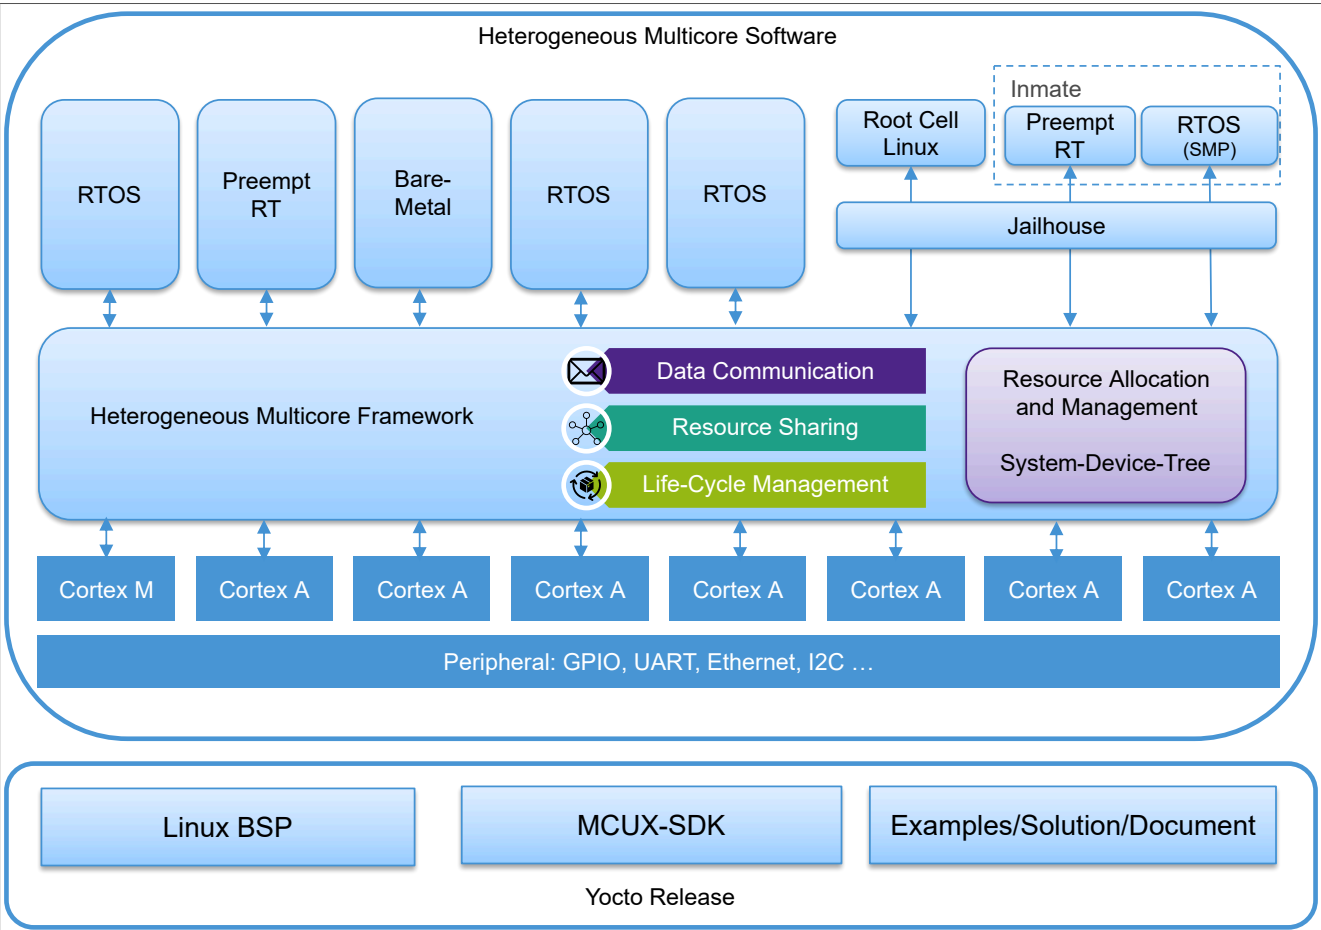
Heterogeneous Multicore Software

RTOS

Preempt RT

Bare-Metal

RTOS

RTOS

Root Cell Linux

Inmate

Preempt RT

RTOS (SMP)

Jailhouse

Heterogeneous Multicore Framework

Data Communication

Resource Sharing

Life-Cycle Management

Resource Allocation and Management

System-Device-Tree

Cortex M

Cortex A

Cortex A

Cortex A

Cortex A

Cortex A

Cortex A

Cortex A

Peripheral: GPIO, UART, Ethernet, I2C …

Linux BSP

MCUX-SDK

Examples/Solution/Document

Yocto Release